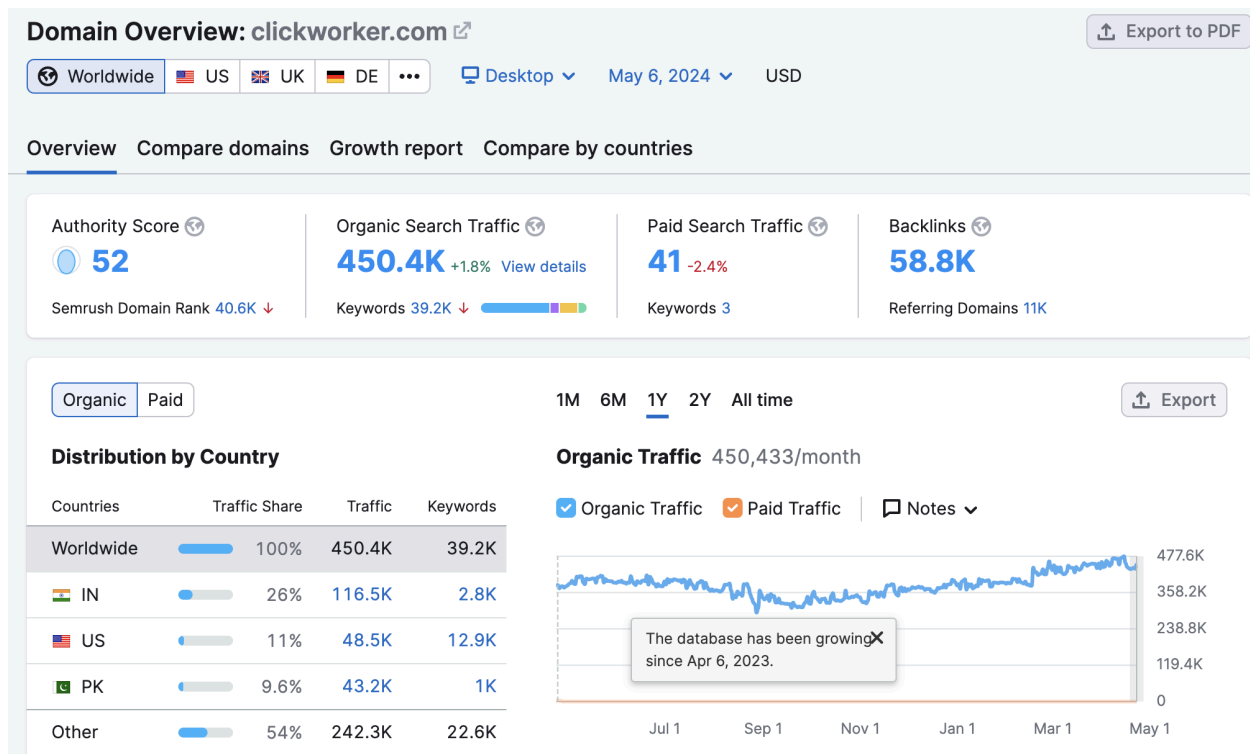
Domain Overview: clickworker.com

Export to PDF

Worldwide | US | UK | DE | •••

Desktop | May 6, 2024 | USD

Overview | Compare domains | Growth report | Compare by countries

Authority Score
52
Semrush Domain Rank 40.6K ↓

Organic Search Traffic
450.4K +1.8% View details
Keywords 39.2K ↓

Paid Search Traffic
41 -2.4%
Keywords 3

Backlinks
58.8K
Referring Domains 11K

Organic | Paid

1M 6M 1Y 2Y All time

Export

Distribution by Country

| Countries | Traffic Share | Traffic | Keywords |
|---|---|---|---|
| Worldwide | 100% | 450.4K | 39.2K |
| IN | 26% | 116.5K | 2.8K |
| US | 11% | 48.5K | 12.9K |
| PK | 9.6% | 43.2K | 1K |
| Other | 54% | 242.3K | 22.6K |

Organic Traffic 450,433/month

Organic Traffic | Paid Traffic | Notes

477.6K
358.2K
238.8K
119.4K
0

The database has been growing since Apr 6, 2023.

Jul 1 | Sep 1 | Nov 1 | Jan 1 | Mar 1 | May 1